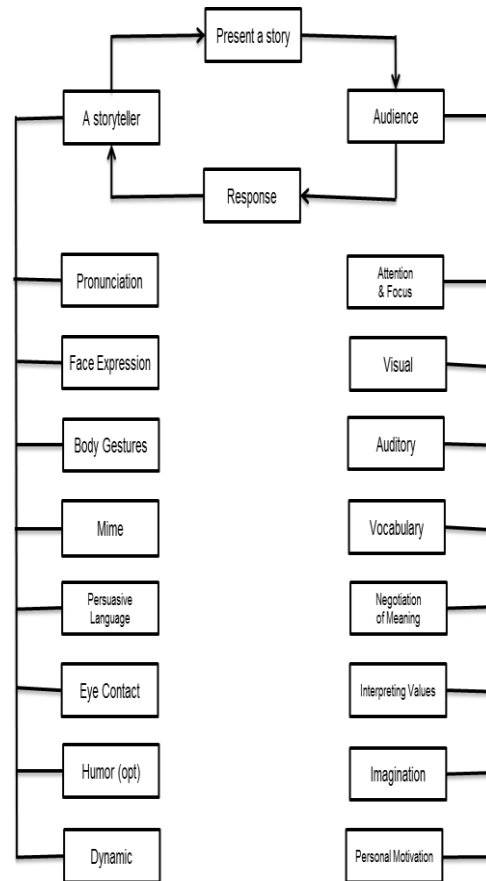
Present a story

A storyteller

Audience

Response

Pronunciation

Face Expression

Body Gestures

Mime

Persuasive Language

Eye Contact

Humor (opt)

Dynamic

Attention & Focus

Visual

Auditory

Vocabulary

Negotiation of Meaning

Interpreting Values

Imagination

Personal Motivation